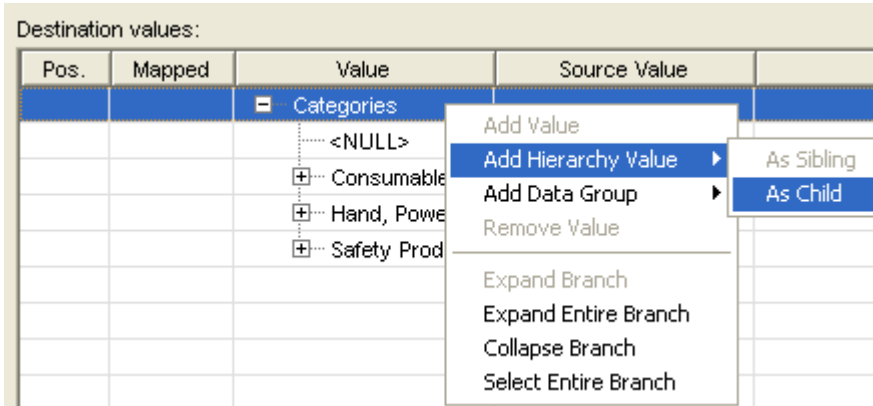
Destination values:

| Pos. | Mapped | Value | Source Value |
|---|---|---|---|
| | | Categories | |
| | | <NULL> | |
| | | Consumable | |
| | | Hand, Powe | |
| | | Safety Prod | |

Add Value
Add Hierarchy Value
Add Data Group
Remove Value
Expand Branch
Expand Entire Branch
Collapse Branch
Select Entire Branch

As Sibling
As Child